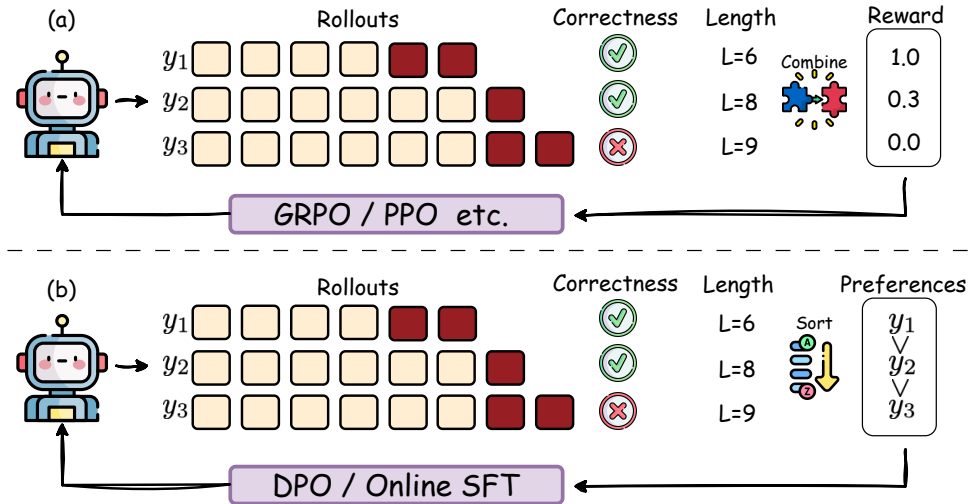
(a)

Rollouts

Correctness

Length

Reward

$y_1$

$y_2$

$y_3$

L=6

L=8

L=9

Combine

1.0

0.3

0.0

GRPO / PPO etc.

(b)

Rollouts

Correctness

Length

Preferences

$y_1$

$y_2$

$y_3$

L=6

L=8

L=9

Sort

A

Z

$y_1 > y_2 > y_3$

DPO / Online SFT